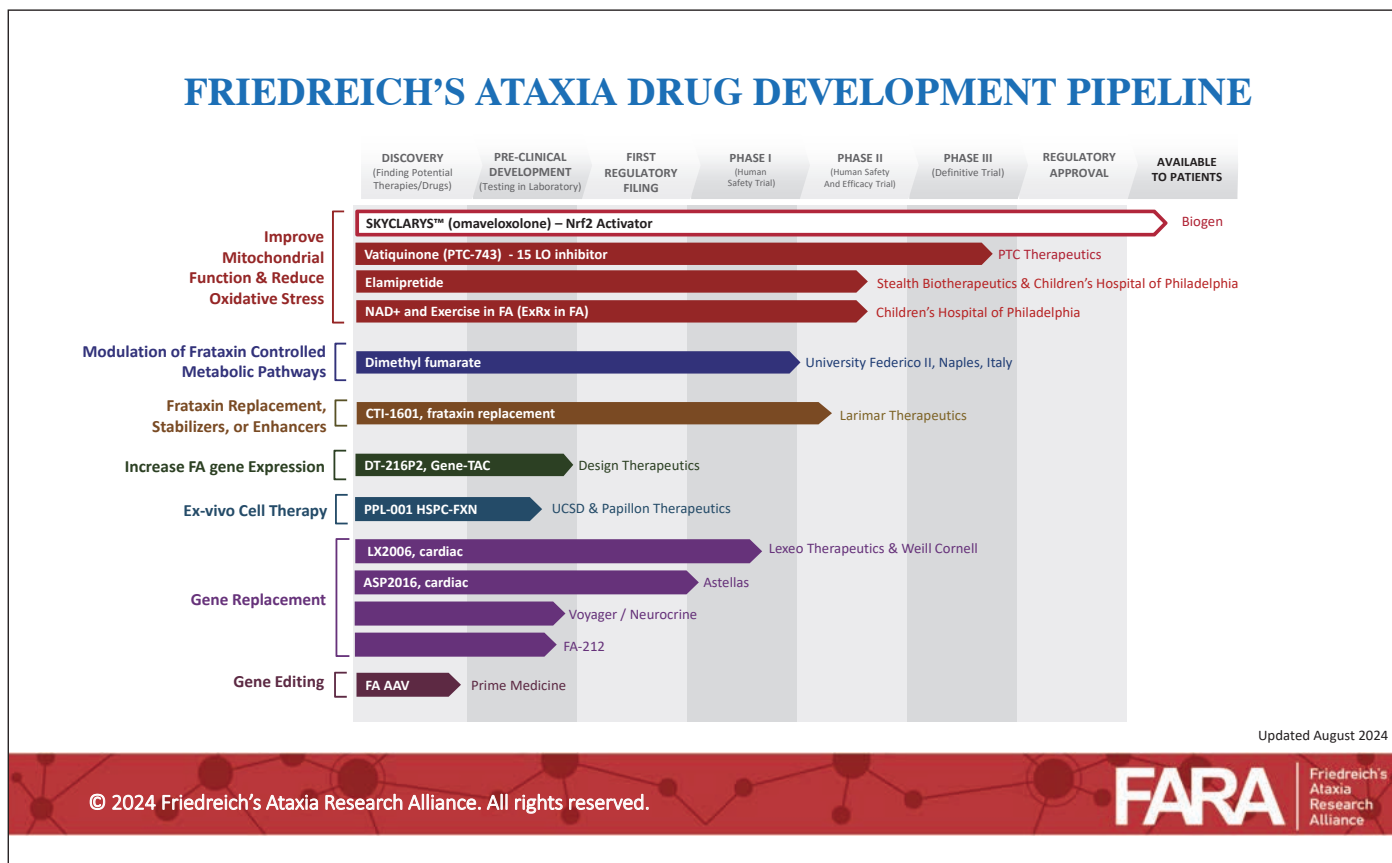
FRIEDREICH'S ATAXIA DRUG DEVELOPMENT PIPELINE

| DISCOVERY (Finding Potential Therapies/Drugs) | PRE-CLINICAL DEVELOPMENT (Testing in Laboratory) | FIRST REGULATORY FILING | PHASE I (Human Safety Trial) | PHASE II (Human Safety And Efficacy Trial) | PHASE III (Definitive Trial) | REGULATORY APPROVAL | AVAILABLE TO PATIENTS |
|---|---|---|---|---|---|---|---|

Improve Mitochondrial Function & Reduce Oxidative Stress
SKYCLARYS™ (omaveloxolone) – Nrf2 Activator — Biogen
Vatiquinone (PTC-743) - 15 LO inhibitor — PTC Therapeutics
Elamipretide — Stealth Biotherapeutics & Children's Hospital of Philadelphia
NAD+ and Exercise in FA (ExRx in FA) — Children's Hospital of Philadelphia

Modulation of Frataxin Controlled Metabolic Pathways
Dimethyl fumarate — University Federico II, Naples, Italy

Frataxin Replacement, Stabilizers, or Enhancers
CTI-1601, frataxin replacement — Larimar Therapeutics

Increase FA gene Expression
DT-216P2, Gene-TAC — Design Therapeutics

Ex-vivo Cell Therapy
PPL-001 HSPC-FXN — UCSD & Papillon Therapeutics

Gene Replacement
LX2006, cardiac — Lexeo Therapeutics & Weill Cornell
ASP2016, cardiac — Astellas
Voyager / Neurocrine
FA-212

Gene Editing
FA AAV — Prime Medicine

Updated August 2024

© 2024 Friedreich's Ataxia Research Alliance. All rights reserved.

FARA Friedreich's Ataxia Research Alliance